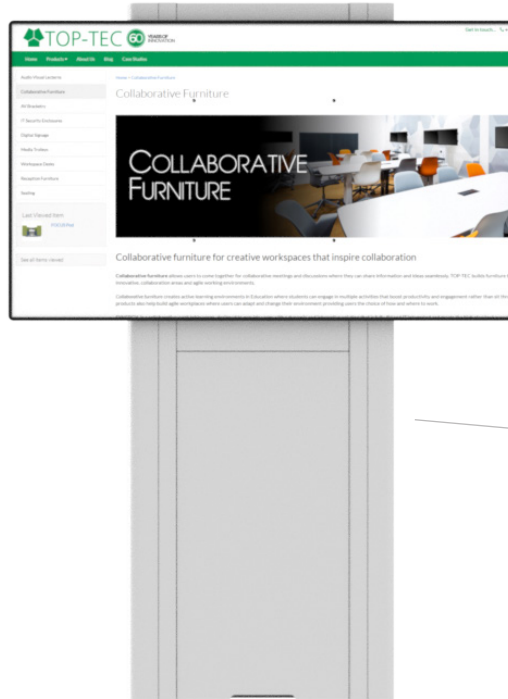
TOP-TEC 60 YEARS OF INNOVATION

Get in touch...

Home Products About Us Blog Case Studies

Audio Visual Lecterns
Collaborative Furniture
AV Brackets
IT Security Enclosures
Digital Signage
Media Trolleys
Workspace Desks
Reception Furniture
Seating

Last Viewed Item

See all items viewed

Home > Collaborative Furniture

Collaborative Furniture

COLLABORATIVE FURNITURE

Collaborative furniture for creative workspaces that inspire collaboration

Collaborative furniture allows users to come together for collaborative meetings and discussions where they can share information and ideas seamlessly. TOP-TEC builds furniture for innovative, collaboration areas and agile working environments.

Collaborative furniture creates active learning environments in Education where students can engage in multiple activities that boost productivity and engagement rather than sit. The products also help build agile workspaces where users can adapt and change their environment providing users the choice of how and where to work.